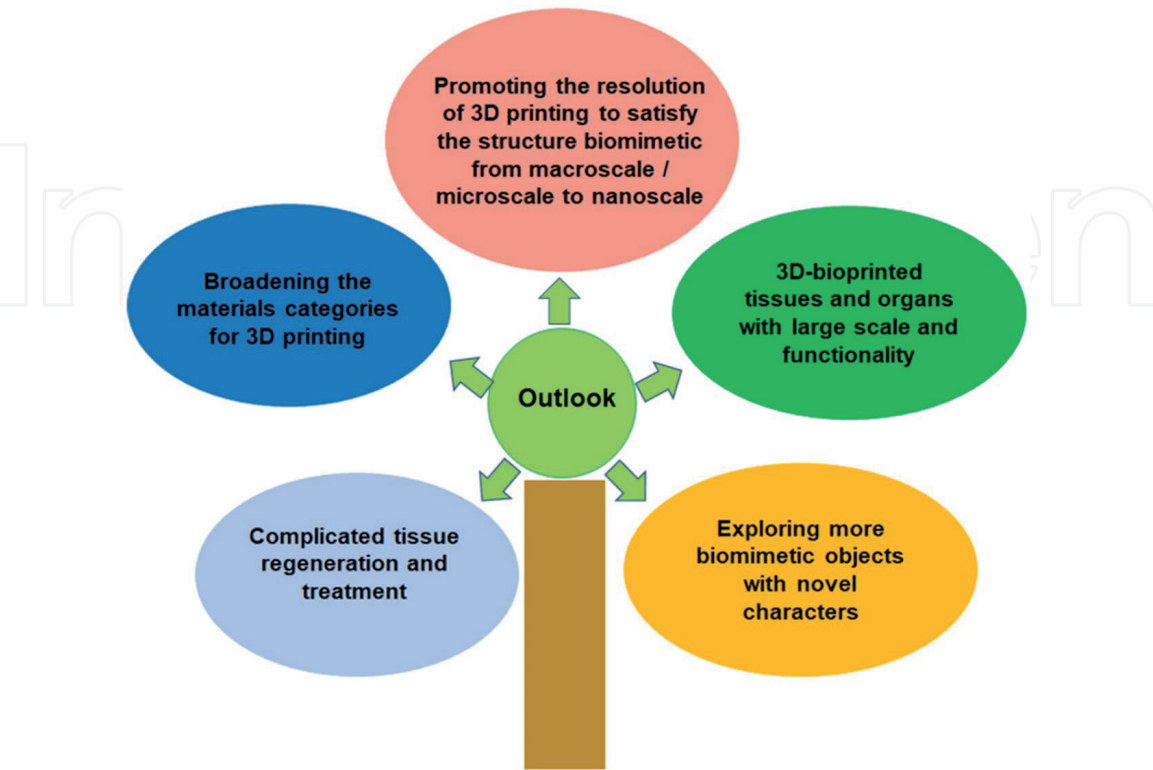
Promoting the resolution of 3D printing to satisfy the structure biomimetic from macroscale / microscale to nanoscale

Broadening the materials categories for 3D printing

3D-bioprinted tissues and organs with large scale and functionality

Outlook

Complicated tissue regeneration and treatment

Exploring more biomimetic objects with novel characters